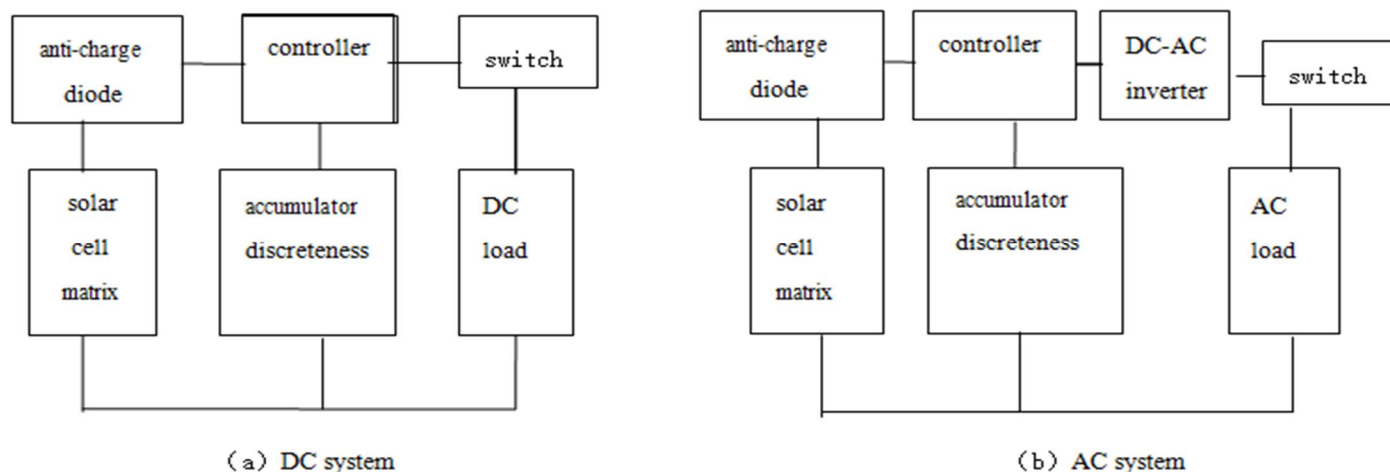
anti-charge diode

controller

switch

solar cell matrix

accumulator discreteness

DC load

(a) DC system

anti-charge diode

controller

DC-AC inverter

switch

solar cell matrix

accumulator discreteness

AC load

(b) AC system